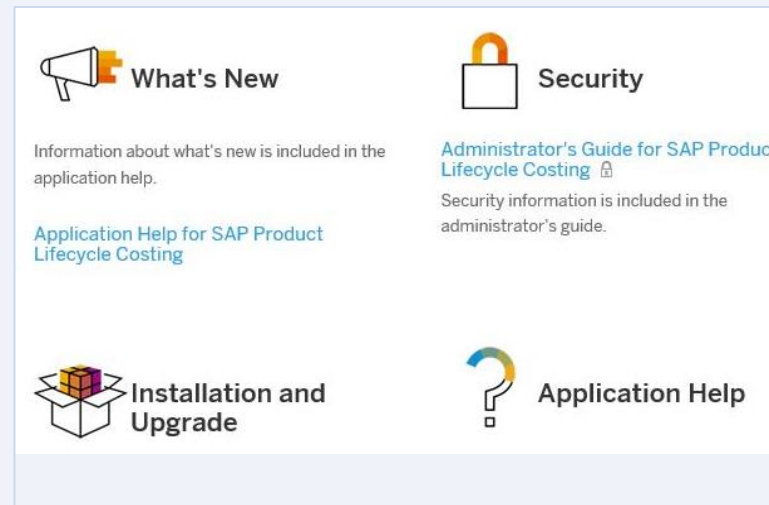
What's New

Information about what's new is included in the application help.

Application Help for SAP Product Lifecycle Costing

Security

Administrator's Guide for SAP Produc Lifecycle Costing

Security information is included in the administrator's guide.

Installation and Upgrade

Application Help